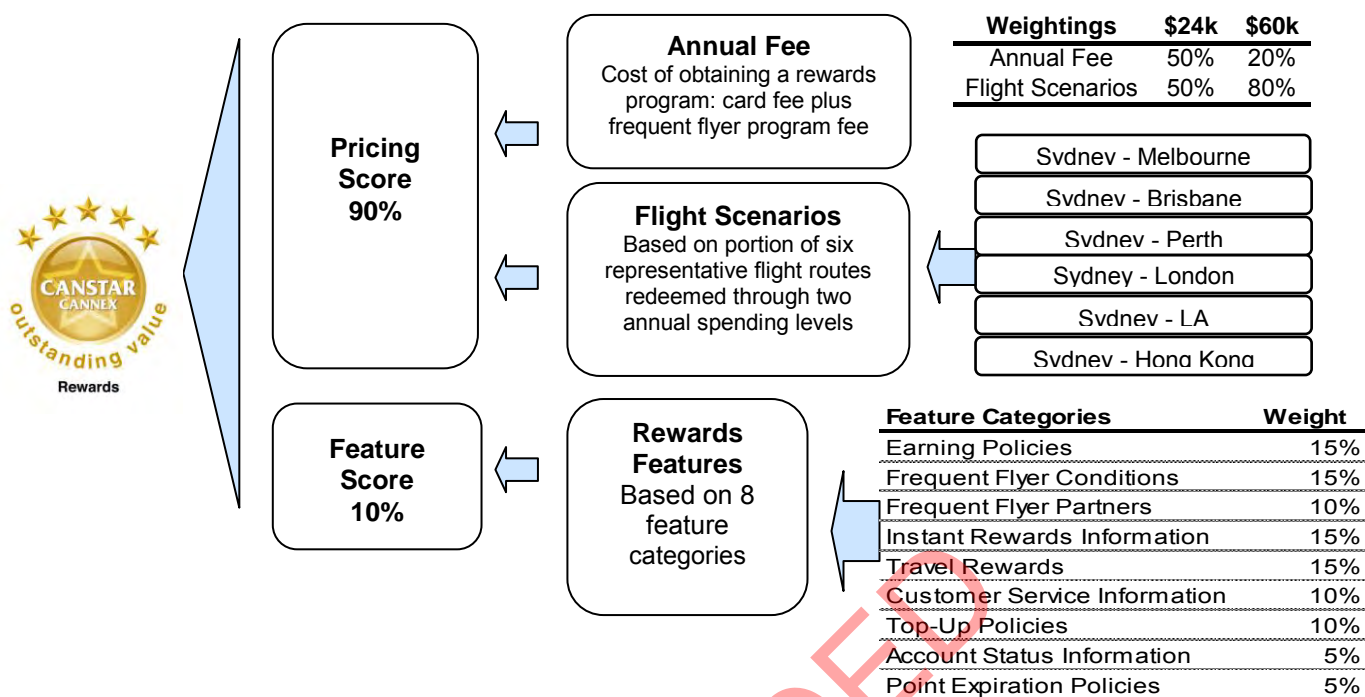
CANSTAR
CANNEX
outstanding value
Rewards

Pricing Score 90%

Feature Score 10%

Annual Fee
Cost of obtaining a rewards program: card fee plus frequent flyer program fee

Flight Scenarios
Based on portion of six representative flight routes redeemed through two annual spending levels

Rewards Features
Based on 8 feature categories

| Weightings | $24k | $60k |
|---|---|---|
| Annual Fee | 50% | 20% |
| Flight Scenarios | 50% | 80% |

Sydney - Melbourne
Sydney - Brisbane
Sydney - Perth
Sydney - London
Sydney - LA
Sydney - Hong Kong

| Feature Categories | Weight |
|---|---|
| Earning Policies | 15% |
| Frequent Flyer Conditions | 15% |
| Frequent Flyer Partners | 10% |
| Instant Rewards Information | 15% |
| Travel Rewards | 15% |
| Customer Service Information | 10% |
| Top-Up Policies | 10% |
| Account Status Information | 5% |
| Point Expiration Policies | 5% |